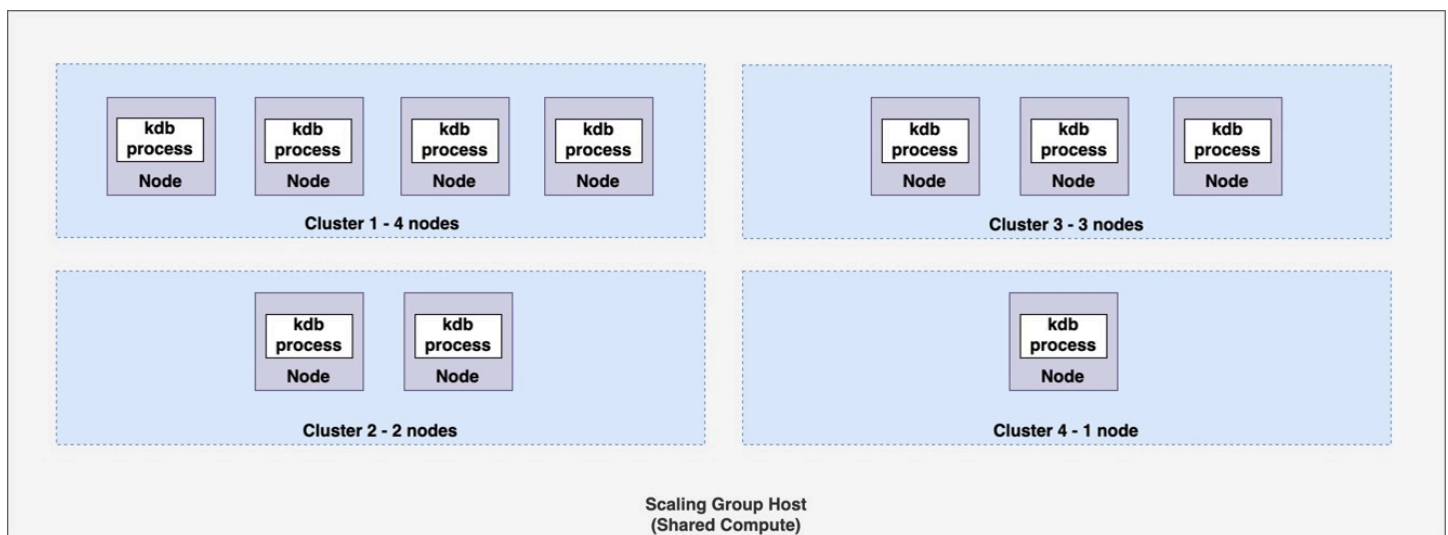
kdb process
Node

kdb process
Node

kdb process
Node

kdb process
Node

Cluster 1 - 4 nodes

kdb process
Node

kdb process
Node

kdb process
Node

Cluster 3 - 3 nodes

kdb process
Node

kdb process
Node

Cluster 2 - 2 nodes

kdb process
Node

Cluster 4 - 1 node

Scaling Group Host
(Shared Compute)